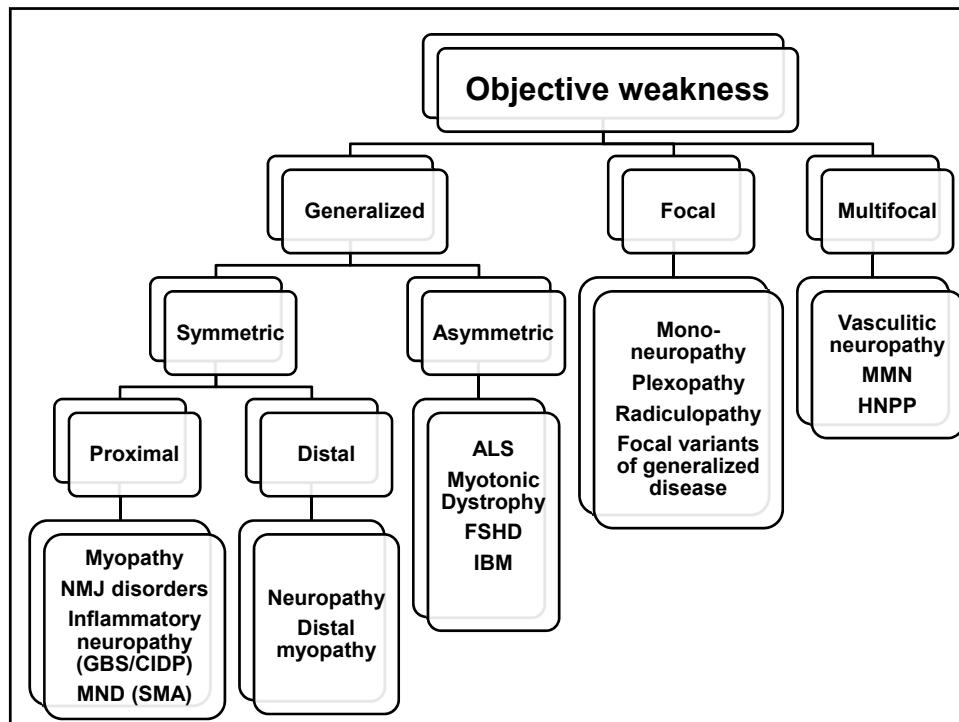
Objective weakness

Generalized

Focal

Multifocal

Symmetric

Asymmetric

Mono-neuropathy
Plexopathy
Radiculopathy
Focal variants of generalized disease

Vasculitic neuropathy
MMN
HNPP

Proximal

Distal

ALS
Myotonic Dystrophy
FSHD
IBM

Myopathy
NMJ disorders
Inflammatory neuropathy (GBS/CIDP)
MND (SMA)

Neuropathy
Distal myopathy